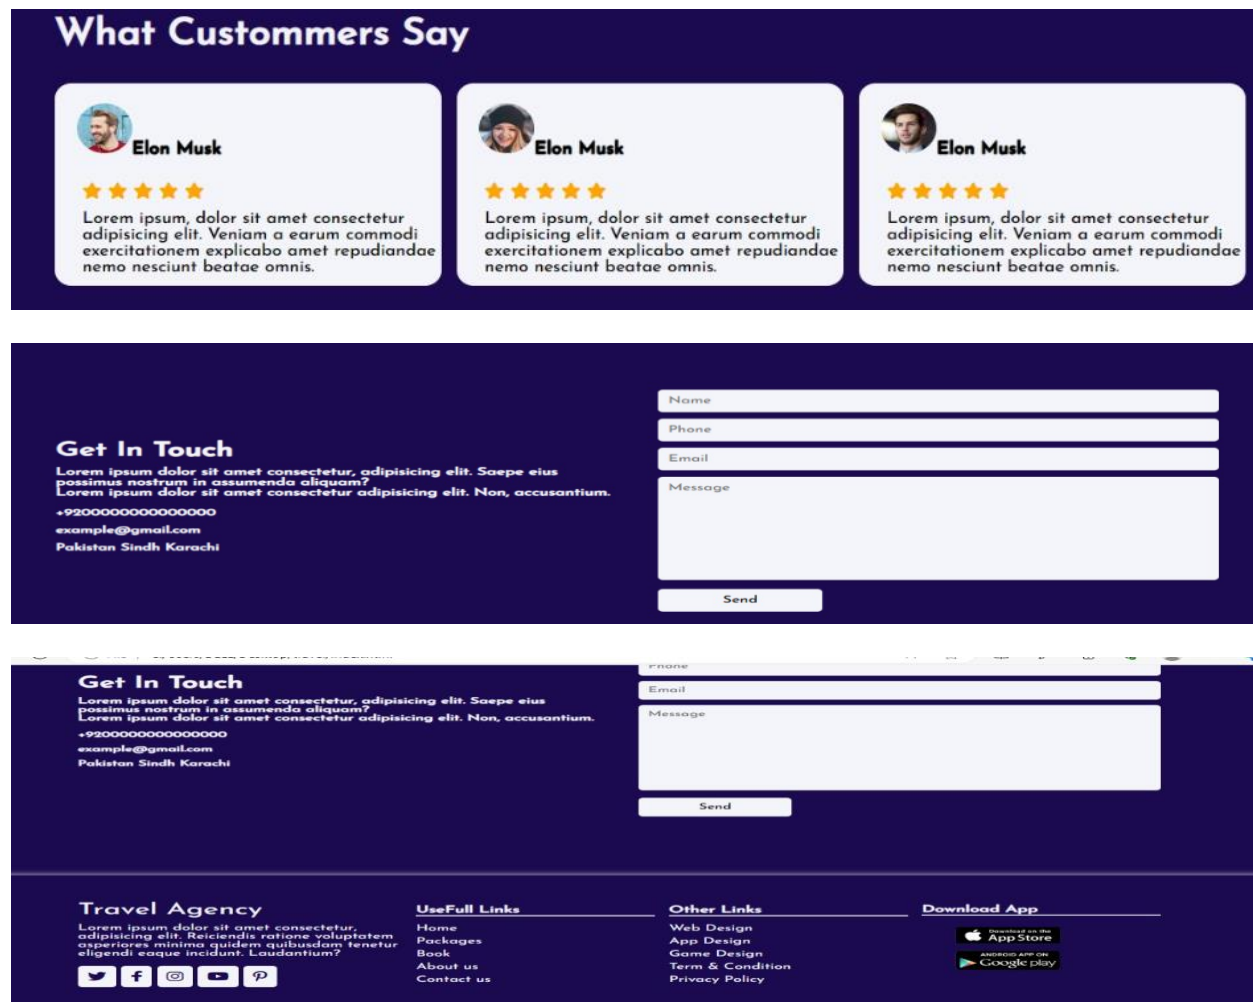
What Custommers Say

Elon Musk

Lorem ipsum, dolor sit amet consectetur adipisicing elit. Veniam a earum commodi exercitationem explicabo amet repudiandae nemo nesciunt beatae omnis.

Elon Musk

Lorem ipsum, dolor sit amet consectetur adipisicing elit. Veniam a earum commodi exercitationem explicabo amet repudiandae nemo nesciunt beatae omnis.

Elon Musk

Lorem ipsum, dolor sit amet consectetur adipisicing elit. Veniam a earum commodi exercitationem explicabo amet repudiandae nemo nesciunt beatae omnis.

Get In Touch

Lorem ipsum dolor sit amet consectetur, adipisicing elit. Saepe eius possimus nostrum in assumenda aliquam? Lorem ipsum dolor sit amet consectetur adipisicing elit. Non, accusantium.

+920000000000000

example@gmail.com

Pakistan Sindh Karachi

Name

Phone

Email

Message

Send

Get In Touch

Lorem ipsum dolor sit amet consectetur, adipisicing elit. Saepe eius possimus nostrum in assumenda aliquam? Lorem ipsum dolor sit amet consectetur adipisicing elit. Non, accusantium.

+920000000000000

example@gmail.com

Pakistan Sindh Karachi

Phone

Email

Message

Send

Travel Agency

Lorem ipsum dolor sit amet consectetur, adipisicing elit. Reiciendis ratione voluptatem asperiores minima quidem quibusdam tenetur eligendi eaque incidunt. Laudantium?

UseFull Links

Home
Packages
Book
About us
Contact us

Other Links

Web Design
App Design
Game Design
Term & Condition
Privacy Policy

Download App

Download on the App Store

ANDROID APP ON Google play